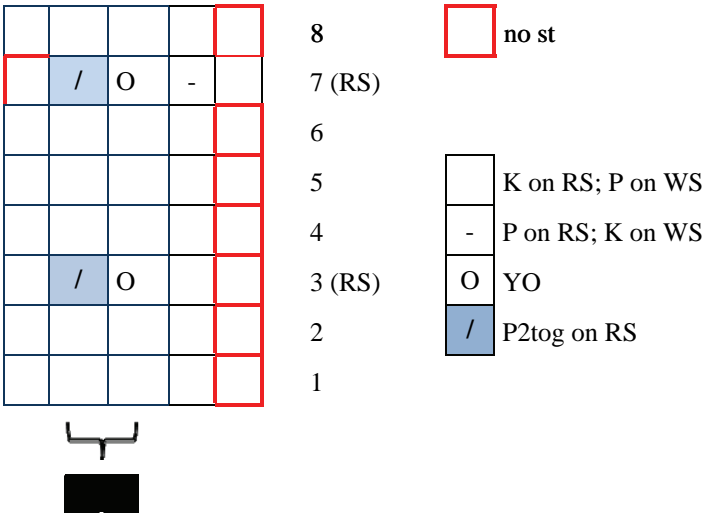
| | | | | |
|---|---|---|---|---|
| | | | | |
| | / | O | - | |
| | | | | |
| | | | | |
| | | | | |
| | / | O | | |
| | | | | |
| | | | | |

8
7 (RS)
6
5
4
3 (RS)
2
1

no st
K on RS; P on WS
- P on RS; K on WS
O YO
/ P2tog on RS